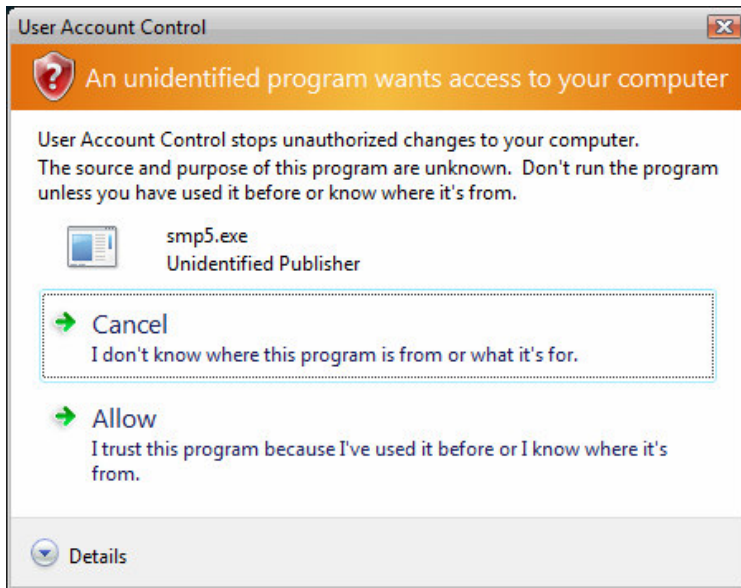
User Account Control

An unidentified program wants access to your computer

User Account Control stops unauthorized changes to your computer.

The source and purpose of this program are unknown. Don't run the program unless you have used it before or know where it's from.

smp5.exe
Unidentified Publisher

Cancel
I don't know where this program is from or what it's for.

Allow
I trust this program because I've used it before or I know where it's from.

Details